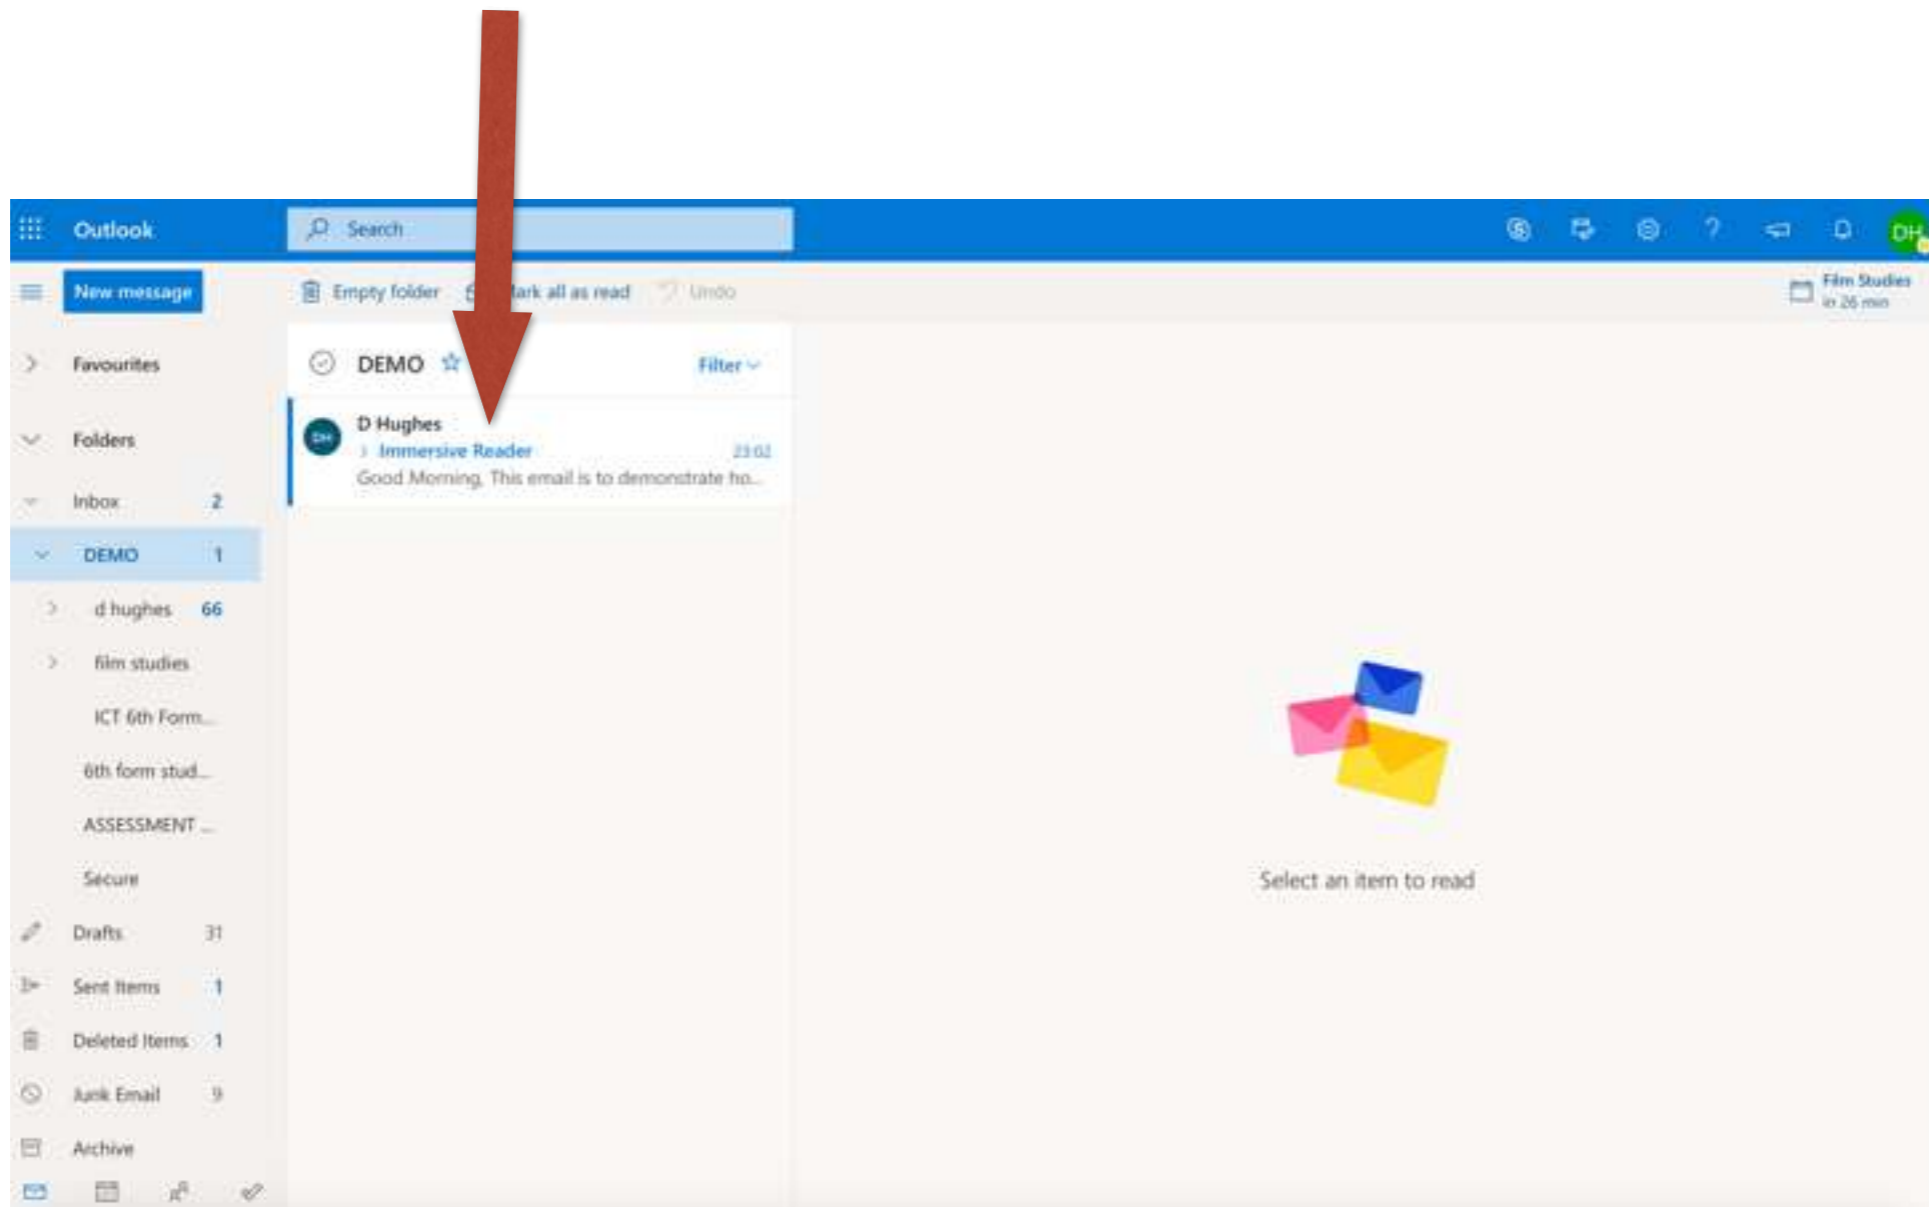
Outlook
Search
DH
New message
Empty folder
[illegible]ark all as read
Undo
Film Studies
in 26 min
Favourites
Folders
Inbox 2
DEMO 1
d hughes 66
film studies
ICT 6th Form...
6th form stud...
ASSESSMENT ...
Secure
Drafts 31
Sent Items 1
Deleted Items 1
Junk Email 9
Archive
DEMO
Filter
D Hughes
Immersive Reader
23:02
Good Morning, This email is to demonstrate ho...
Select an item to read